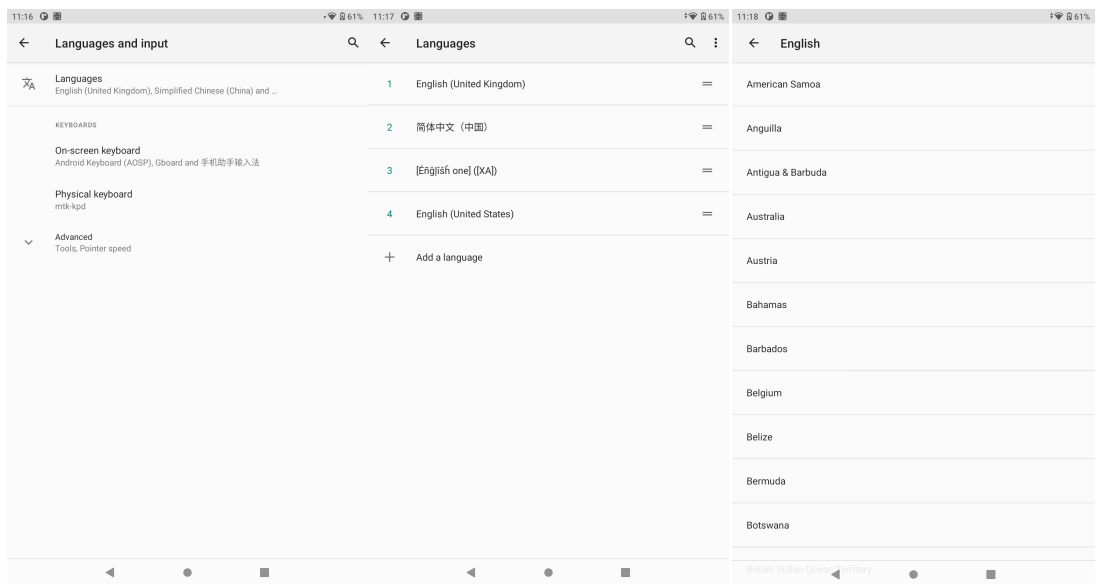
11:16 61%

Languages and input

Languages
English (United Kingdom), Simplified Chinese (China) and ...

KEYBOARDS

On-screen keyboard
Android Keyboard (AOSP), Gboard and 手机助手输入法

Physical keyboard
mtk-kpd

Advanced
Tools, Pointer speed

11:17 61%

Languages

1 English (United Kingdom)

2 简体中文（中国）

3 [Éñĝļíšĥ one] ([XA])

4 English (United States)

Add a language

11:18 61%

English

American Samoa

Anguilla

Antigua & Barbuda

Australia

Austria

Bahamas

Barbados

Belgium

Belize

Bermuda

Botswana

British Indian Ocean Territory